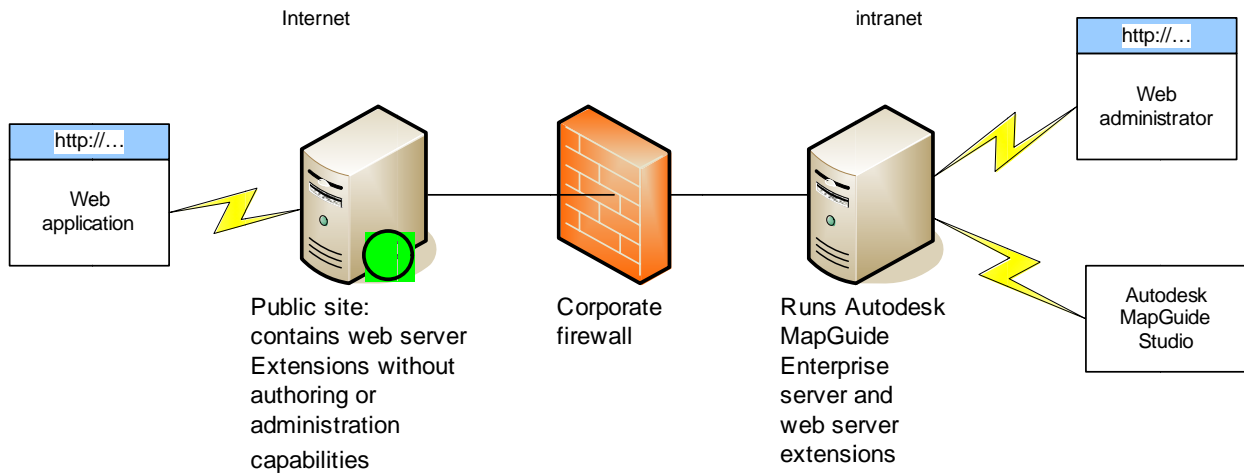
Internet

intranet

http://…

Web administrator

http://…

Web application

Public site: contains web server Extensions without authoring or administration capabilities

Corporate firewall

Runs Autodesk MapGuide Enterprise server and web server extensions

Autodesk MapGuide Studio